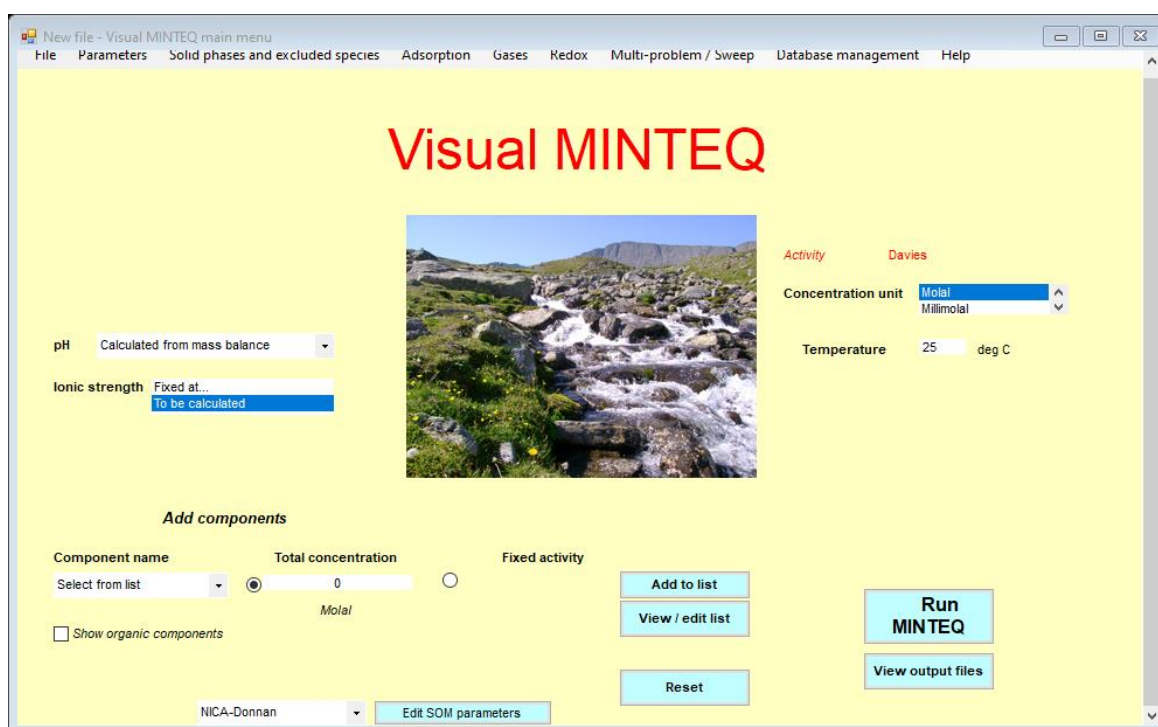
New file - Visual MINTEQ main menu

File Parameters Solid phases and excluded species Adsorption Gases Redox Multi-problem / Sweep Database management Help

Visual MINTEQ

Activity Davies

Concentration unit Molal Millimolal

pH Calculated from mass balance

Temperature 25 deg C

Ionic strength Fixed at... To be calculated

Add components

Component name Total concentration Fixed activity

Select from list 0

Molal

Show organic components

Add to list

View / edit list

Reset

Run MINTEQ

View output files

NICA-Donnan Edit SOM parameters